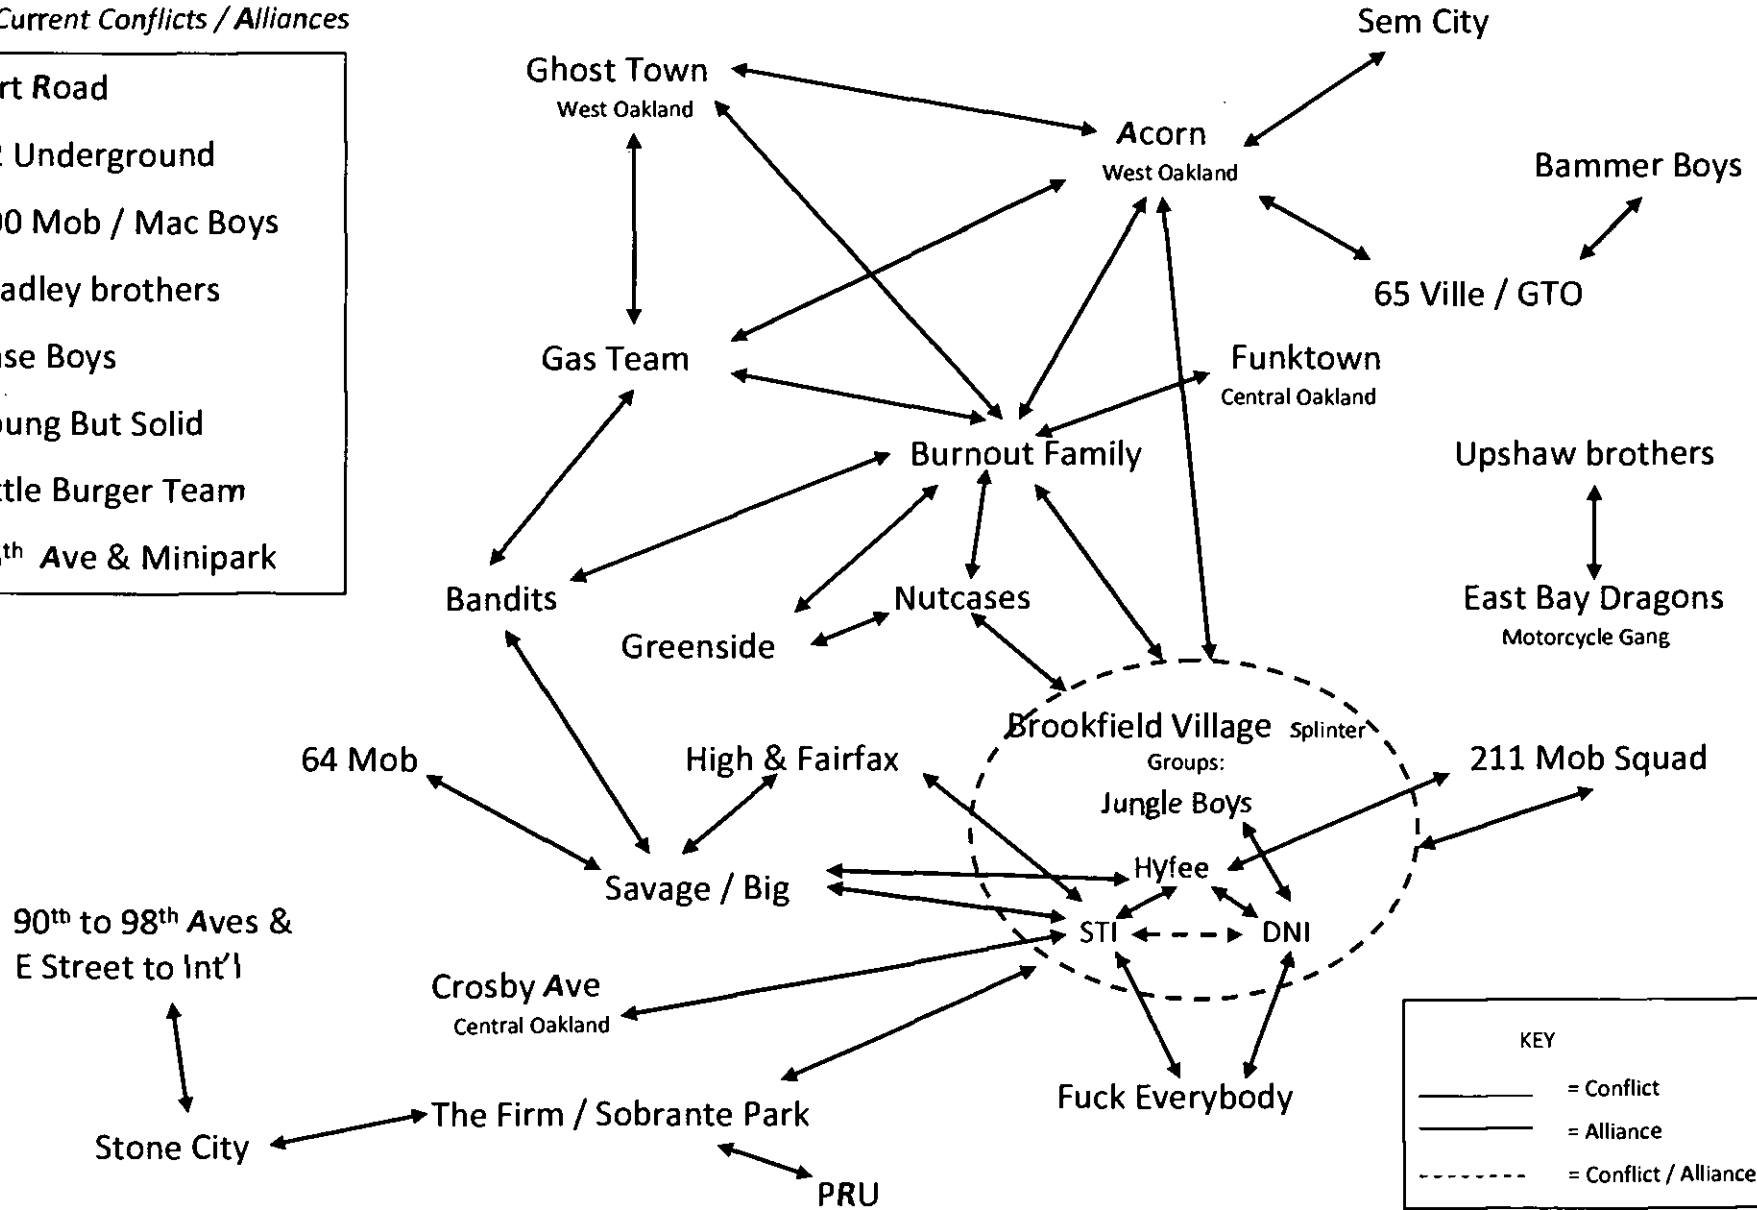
Current Conflicts / Alliances

rt Road

2 Underground

00 Mob / Mac Boys

adley brothers

se Boys

ung But Solid

tle Burger Team

$^{th}$ Ave & Minipark

Ghost Town
West Oakland

Sem City

Acorn
West Oakland

Bammer Boys

65 Ville / GTO

Gas Team

Funktown
Central Oakland

Burnout Family

Upshaw brothers

Bandits

Nutcases

Greenside

East Bay Dragons
Motorcycle Gang

Brookfield Village Splinter Groups:

Jungle Boys

64 Mob

High & Fairfax

211 Mob Squad

Hyfee

Savage / Big

STI

DNI

90$^{th}$ to 98$^{th}$ Aves & E Street to Int'l

Crosby Ave
Central Oakland

Fuck Everybody

The Firm / Sobrante Park

Stone City

PRU

KEY

= Conflict

= Alliance

= Conflict / Alliance